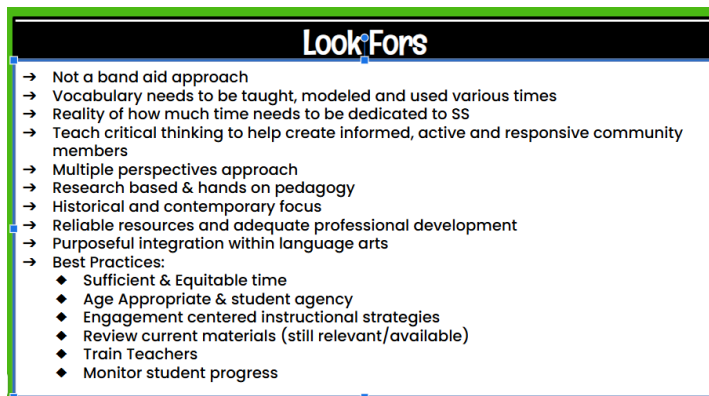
Look Fors

→ Not a band aid approach
→ Vocabulary needs to be taught, modeled and used various times
→ Reality of how much time needs to be dedicated to SS
→ Teach critical thinking to help create informed, active and responsive community members
→ Multiple perspectives approach
→ Research based & hands on pedagogy
→ Historical and contemporary focus
→ Reliable resources and adequate professional development
→ Purposeful integration within language arts
→ Best Practices:
◆ Sufficient & Equitable time
◆ Age Appropriate & student agency
◆ Engagement centered instructional strategies
◆ Review current materials (still relevant/available)
◆ Train Teachers
◆ Monitor student progress